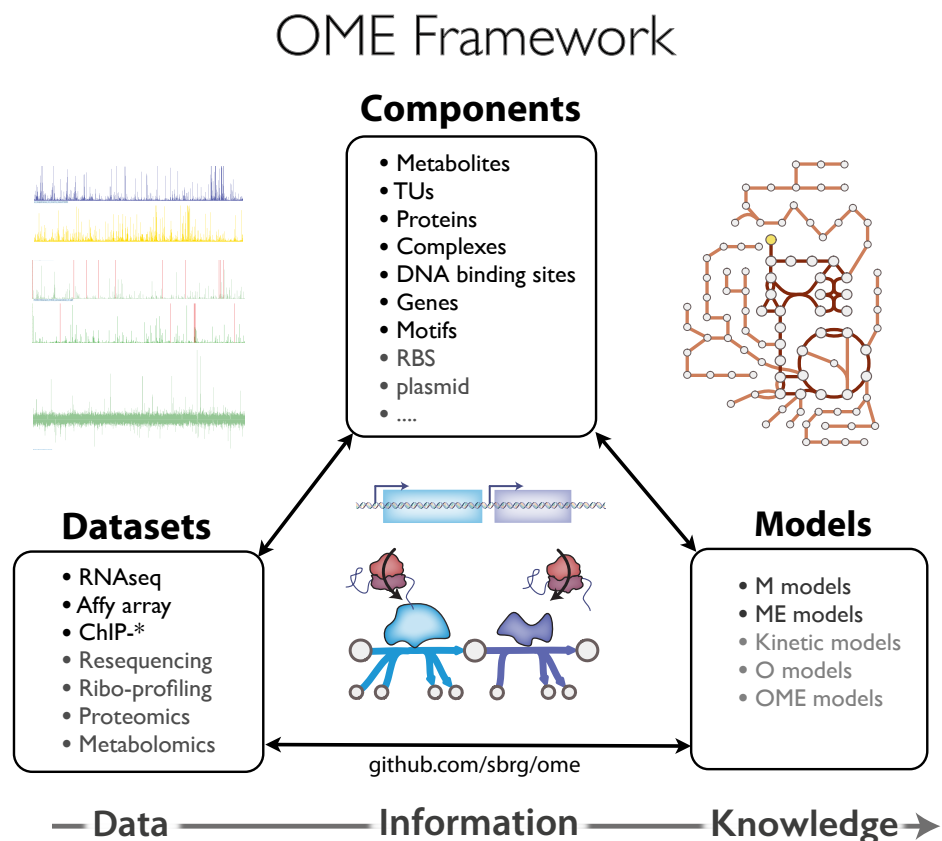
OME Framework

Components

- Metabolites
- TUs
- Proteins
- Complexes
- DNA binding sites
- Genes
- Motifs
- RBS
- plasmid
- ....

Datasets

- RNAseq
- Affy array
- ChIP-*
- Resequencing
- Ribo-profiling
- Proteomics
- Metabolomics

Models

- M models
- ME models
- Kinetic models
- O models
- OME models

github.com/sbrg/ome

Data Information Knowledge